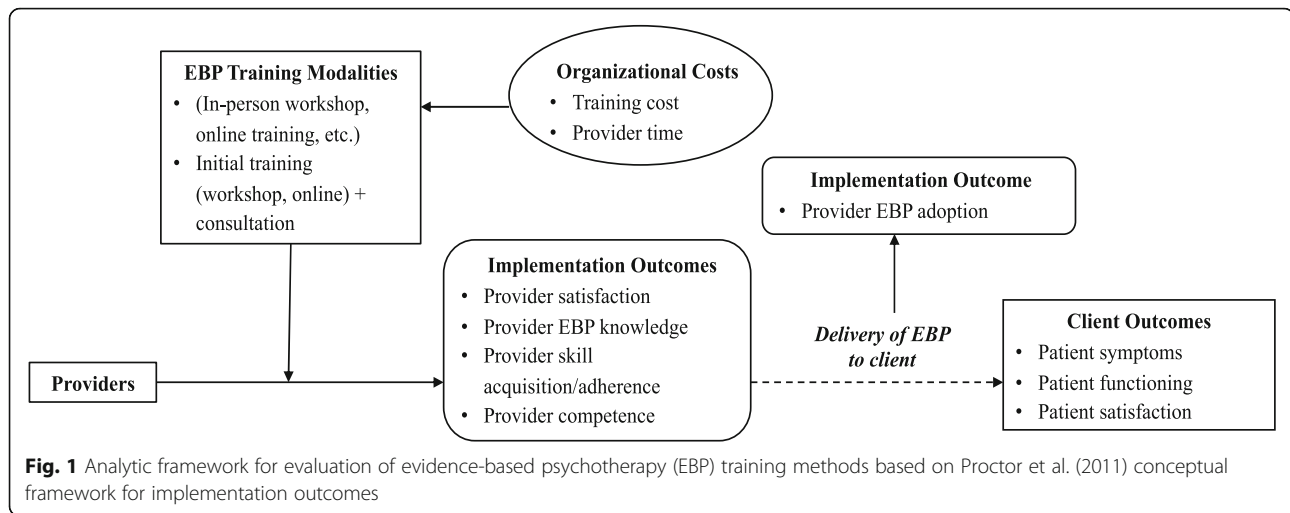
EBP Training Modalities
• (In-person workshop, online training, etc.)
• Initial training (workshop, online) + consultation

Organizational Costs
• Training cost
• Provider time

Implementation Outcome
• Provider EBP adoption

Providers

Implementation Outcomes
• Provider satisfaction
• Provider EBP knowledge
• Provider skill acquisition/adherence
• Provider competence

Delivery of EBP to client

Client Outcomes
• Patient symptoms
• Patient functioning
• Patient satisfaction

Fig. 1 Analytic framework for evaluation of evidence-based psychotherapy (EBP) training methods based on Proctor et al. (2011) conceptual framework for implementation outcomes